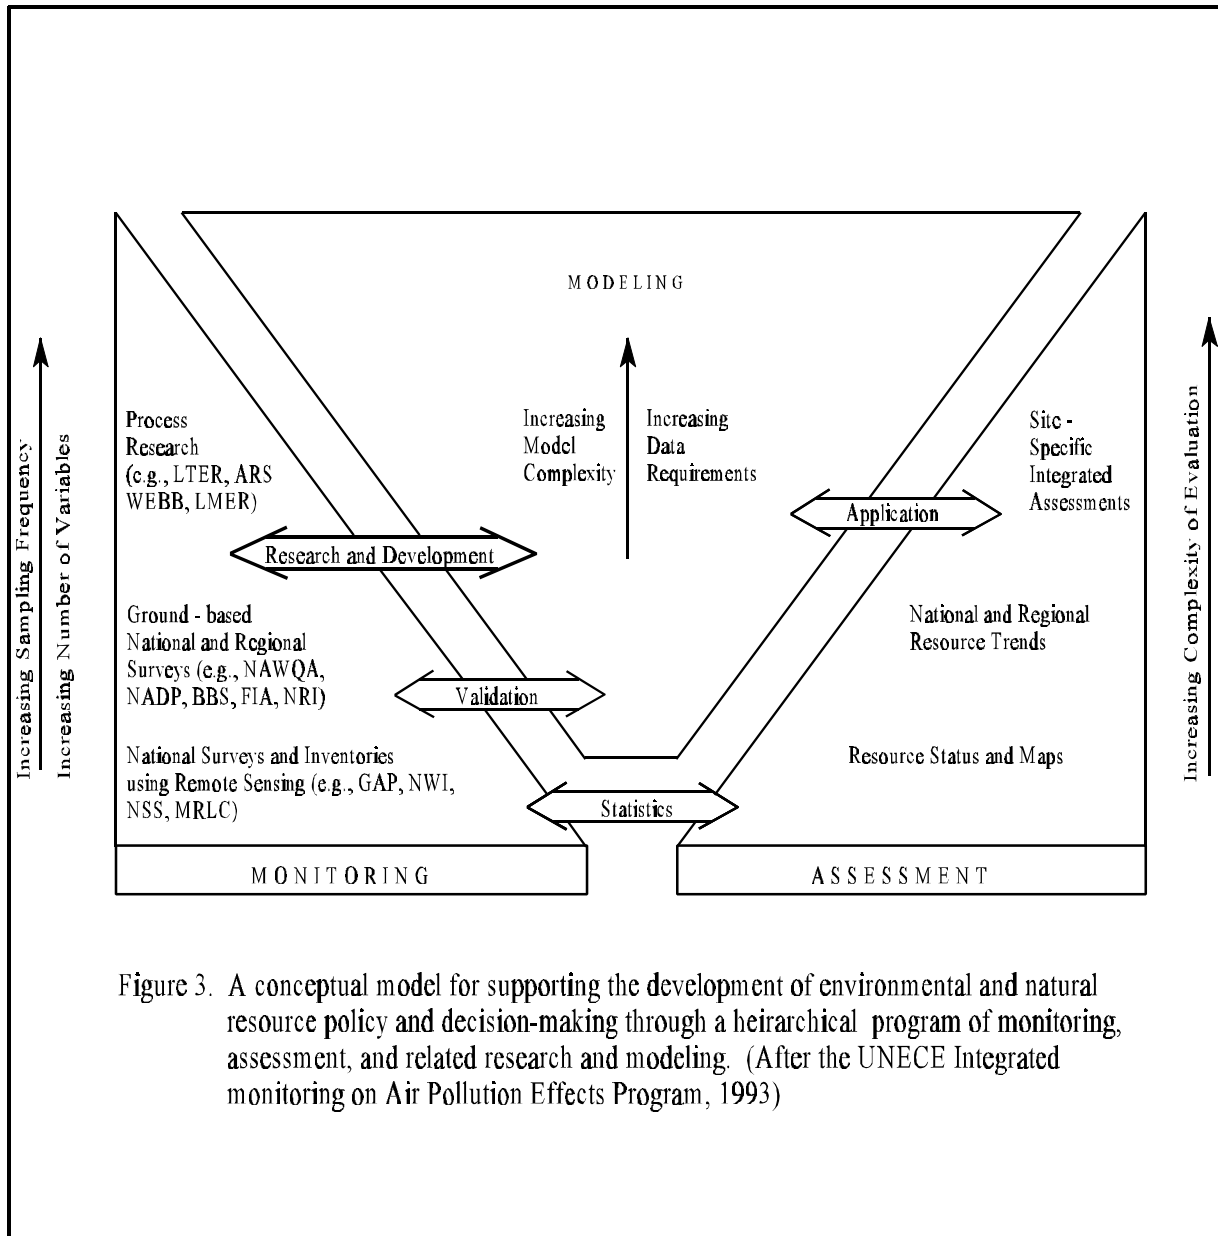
Increasing Sampling Frequency

Increasing Number of Variables

MODELING

Process Research (e.g., LTER, ARS WEBB, LMER)

Increasing Model Complexity

Increasing Data Requirements

Site - Specific Integrated Assessments

Application

Research and Development

Ground - based National and Regional Surveys (e.g., NAWQA, NADP, BBS, FIA, NRI)

National and Regional Resource Trends

Validation

National Surveys and Inventories using Remote Sensing (e.g., GAP, NWI, NSS, MRLC)

Resource Status and Maps

Statistics

Increasing Complexity of Evaluation

MONITORING

ASSESSMENT

Figure 3. A conceptual model for supporting the development of environmental and natural resource policy and decision-making through a heirarchical program of monitoring, assessment, and related research and modeling. (After the UNECE Integrated monitoring on Air Pollution Effects Program, 1993)